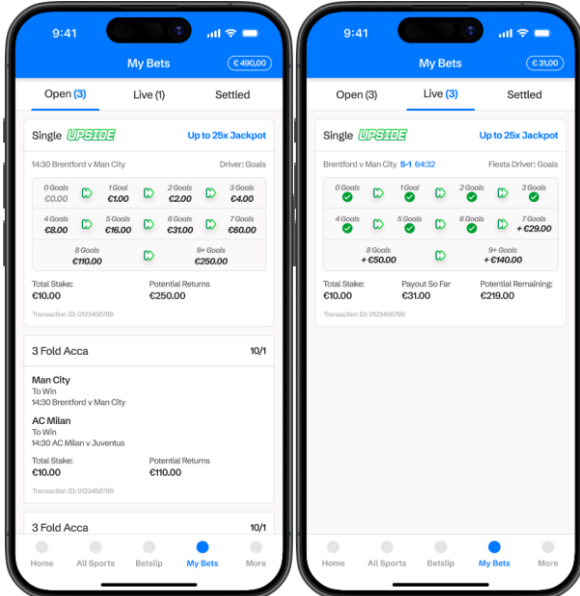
9:41

My Bets

€ 490,00

Open (3)

Live (1)

Settled

Single UPSIDE

Up to 25x Jackpot

14:30 Brentford v Man City

Driver: Goals

0 Goals €0.00

1 Goal €1.00

2 Goals €2.00

3 Goals €4.00

4 Goals €8.00

5 Goals €16.00

6 Goals €31.00

7 Goals €60.00

8 Goals €110.00

9+ Goals €250.00

Total Stake: €10.00

Potential Returns €250.00

Transaction ID: 0123456789

3 Fold Acca

10/1

Man City
To Win
14:30 Brentford v Man City

AC Milan
To Win
14:30 AC Milan v Juventus

Total Stake: €10.00

Potential Returns €110.00

Transaction ID: 0123456789

3 Fold Acca

10/1

Home

All Sports

Betslip

My Bets

More

9:41

My Bets

€ 31,00

Open (3)

Live (3)

Settled

Single UPSIDE

Up to 25x Jackpot

Brentford v Man City 5-1 64:32

Fiesta Driver: Goals

0 Goals

1 Goal

2 Goals

3 Goals

4 Goals

5 Goals

6 Goals

7 Goals + €29.00

8 Goals + €50.00

9+ Goals + €140.00

Total Stake: €10.00

Payout So Far €31.00

Potential Remaining: €219.00

Transaction ID: 0123456789

Home

All Sports

Betslip

My Bets

More